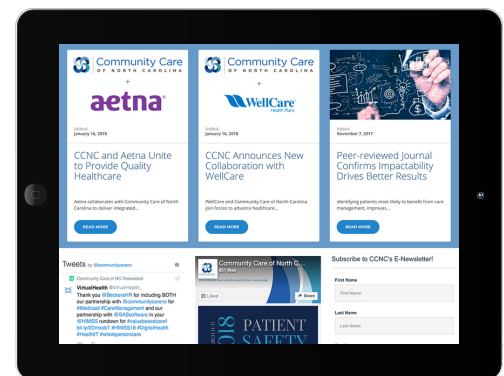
Community Care OF NORTH CAROLINA

+

aetna

Added: January 16, 2018

CCNC and Aetna Unite to Provide Quality Healthcare

Aetna collaborates with Community Care of North Carolina to deliver integrated...

READ MORE

Community Care OF NORTH CAROLINA

+

WellCare Health Plans

Added: January 16, 2018

CCNC Announces New Collaboration with WellCare

WellCare and Community Care of North Carolina join forces to advance healthcare...

READ MORE

Added: November 7, 2017

Peer-reviewed Journal Confirms Impactability Drives Better Results

Identifying patients most likely to benefit from care management, improves...

READ MORE

Tweets by @communitycarenc

Community Care of NC Retweeted

VirtualHealth @VirtualHealth_

Thank you @BeckersHIT for including BOTH our partnership with @communitycarenc for #Medicaid #CareManagement and our partnership with @SASsoftware in your @HIMSS rundown for #valuebasedcare! bit.ly/2Dmeb1T #HIMSS18 #DigitalHealth #HealthIT #wholepersoncare

Community Care of North C...
651 likes

Liked

Share

PATIENT SAFETY

Subscribe to CCNC's E-Newsletter!

First Name

First Name

Last Name

Last Name